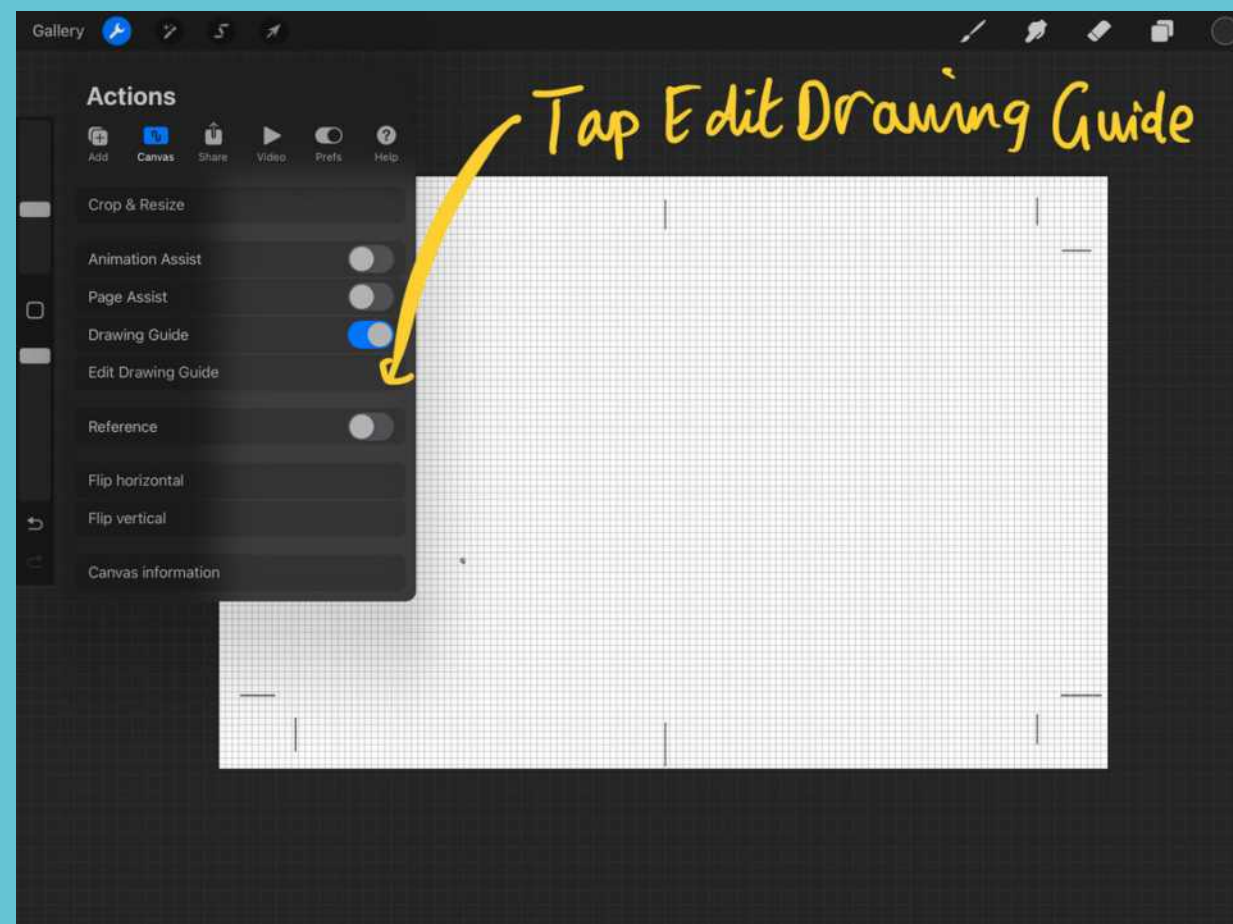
Gallery

Actions

Add
Canvas
Share
Video
Prefs
Help

Tap Edit Drawing Guide

Crop & Resize

Animation Assist
Page Assist
Drawing Guide
Edit Drawing Guide

Reference

Flip horizontal
Flip vertical

Canvas information